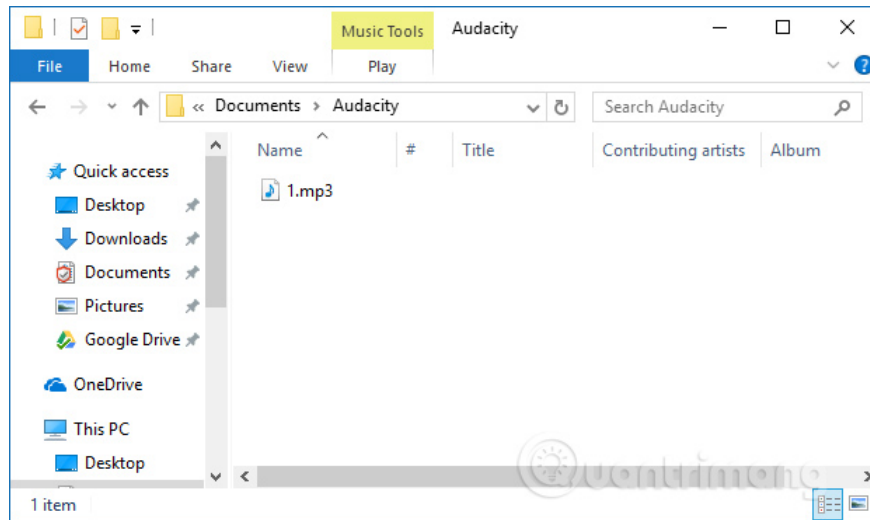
Music Tools Audacity

File Home Share View Play

« Documents › Audacity

Search Audacity

| Name | # | Title | Contributing artists | Album |
|---|---|---|---|---|
| 1.mp3 | | | | |

Quick access
Desktop
Downloads
Documents
Pictures
Google Drive
OneDrive
This PC
Desktop

1 item

quantrimang